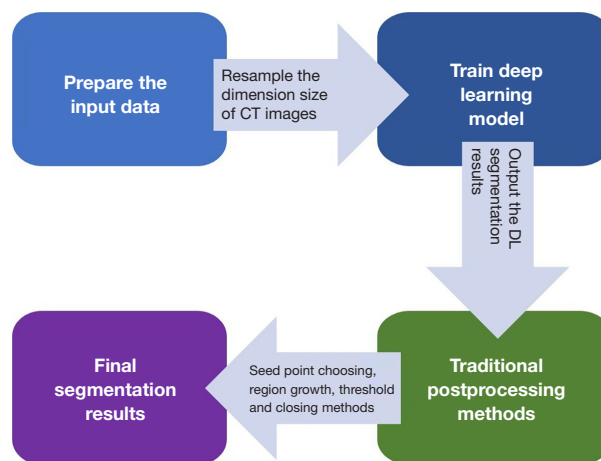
Prepare the input data

Resample the dimension size of CT images

Train deep learning model

Output the DL segmentation results

Traditional postprocessing methods

Seed point choosing, region growth, threshold and closing methods

Final segmentation results